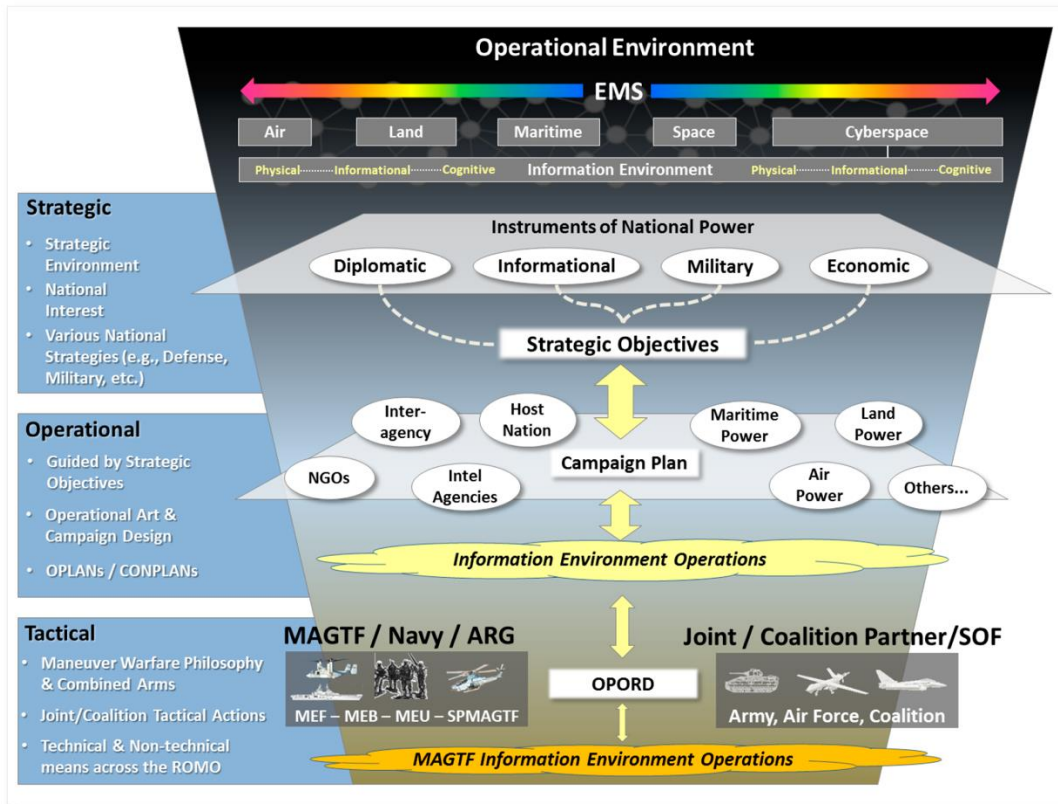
Operational Environment

EMS

Air | Land | Maritime | Space | Cyberspace

Physical Informational Cognitive | Information Environment | Physical Informational Cognitive

Strategic
- Strategic Environment
- National Interest
- Various National Strategies (e.g., Defense, Military, etc.)

Instruments of National Power

Diplomatic | Informational | Military | Economic

Strategic Objectives

Operational
- Guided by Strategic Objectives
- Operational Art & Campaign Design
- OPLANs / CONPLANs

Inter-agency | Host Nation | Maritime Power | Land Power

Campaign Plan

NGOs | Intel Agencies | Air Power | Others...

Information Environment Operations

Tactical
- Maneuver Warfare Philosophy & Combined Arms
- Joint/Coalition Tactical Actions
- Technical & Non-technical means across the ROMO

MAGTF / Navy / ARG

MEF – MEB – MEU – SPMAGTF

OPORD

Joint / Coalition Partner/SOF

Army, Air Force, Coalition

MAGTF Information Environment Operations